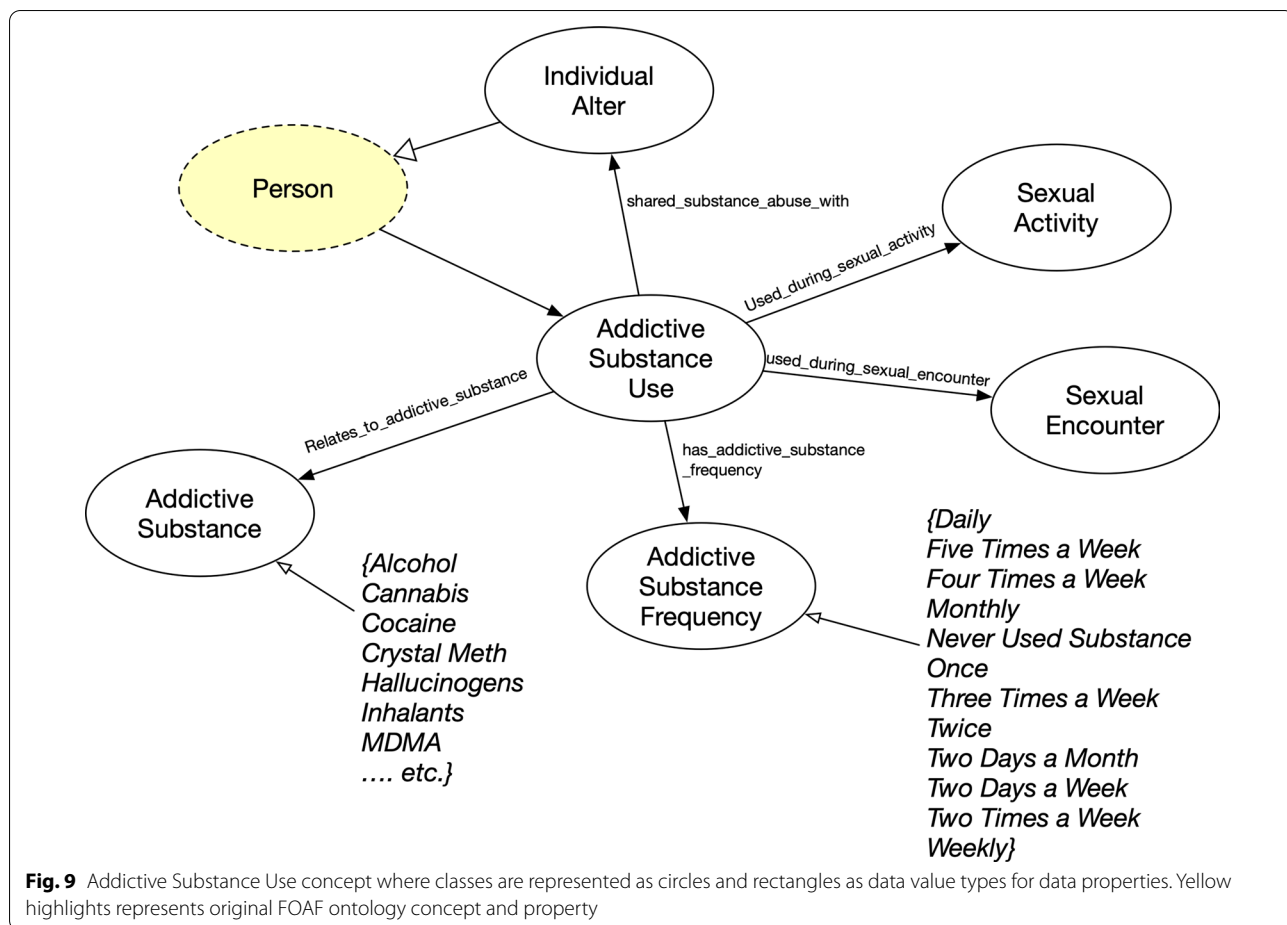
Individual Alter

Person

shared_substance_abuse_with

Sexual Activity

Used_during_sexual_activity

Addictive Substance Use

used_during_sexual_encounter

Sexual Encounter

Relates_to_addictive_substance

has_addictive_substance _frequency

Addictive Substance

Addictive Substance Frequency

{Alcohol
Cannabis
Cocaine
Crystal Meth
Hallucinogens
Inhalants
MDMA
…. etc.}

{Daily
Five Times a Week
Four Times a Week
Monthly
Never Used Substance
Once
Three Times a Week
Twice
Two Days a Month
Two Days a Week
Two Times a Week
Weekly}

**Fig. 9** Addictive Substance Use concept where classes are represented as circles and rectangles as data value types for data properties. Yellow highlights represents original FOAF ontology concept and property